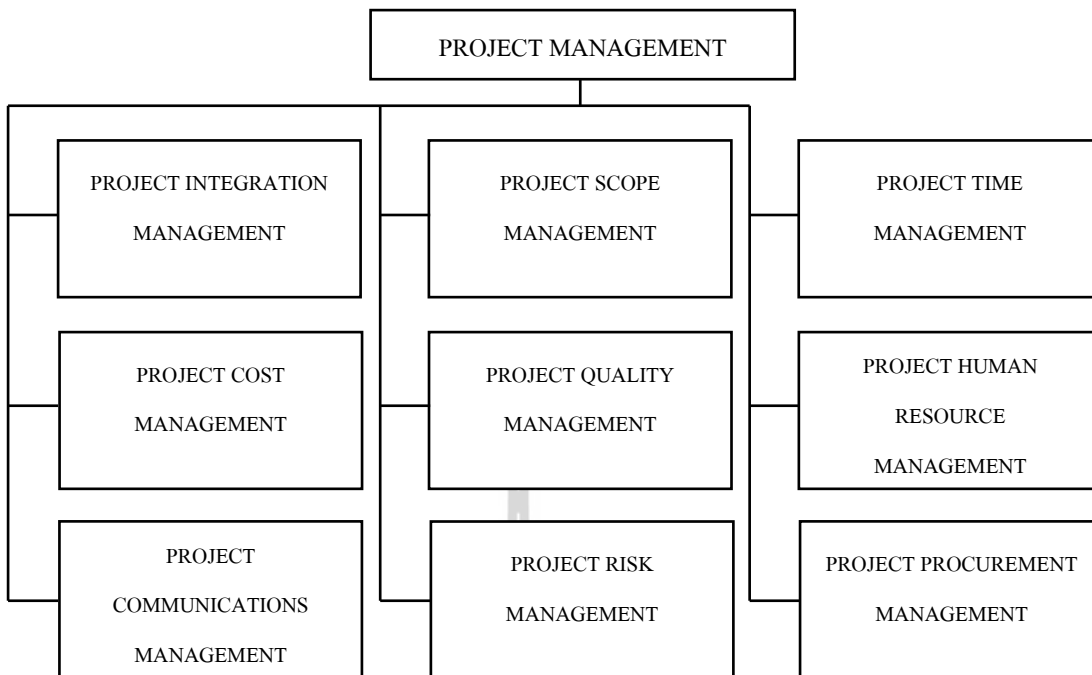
PROJECT MANAGEMENT

PROJECT INTEGRATION MANAGEMENT

PROJECT COST MANAGEMENT

PROJECT COMMUNICATIONS MANAGEMENT

PROJECT SCOPE MANAGEMENT

PROJECT QUALITY MANAGEMENT

PROJECT RISK MANAGEMENT

PROJECT TIME MANAGEMENT

PROJECT HUMAN RESOURCE MANAGEMENT

PROJECT PROCUREMENT MANAGEMENT